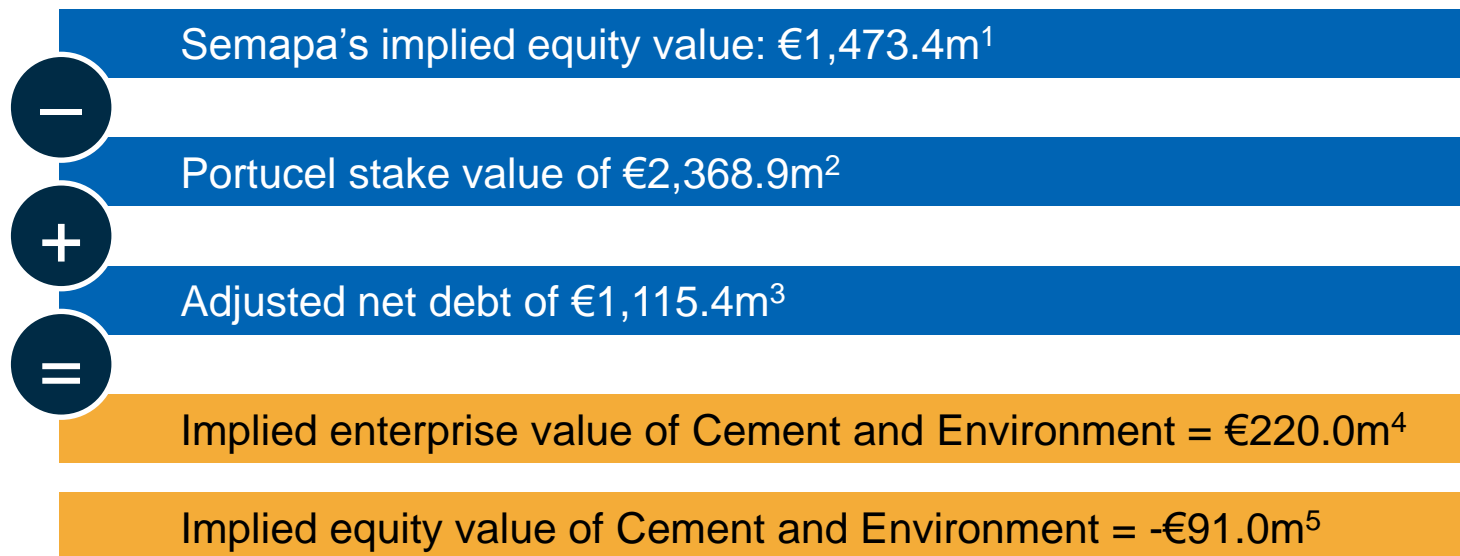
Semapa's implied equity value: €1,473.4m$^1$

–

Portucel stake value of €2,368.9m$^2$

+

Adjusted net debt of €1,115.4m$^3$

=

Implied enterprise value of Cement and Environment = €220.0m$^4$

Implied equity value of Cement and Environment = -€91.0m$^5$